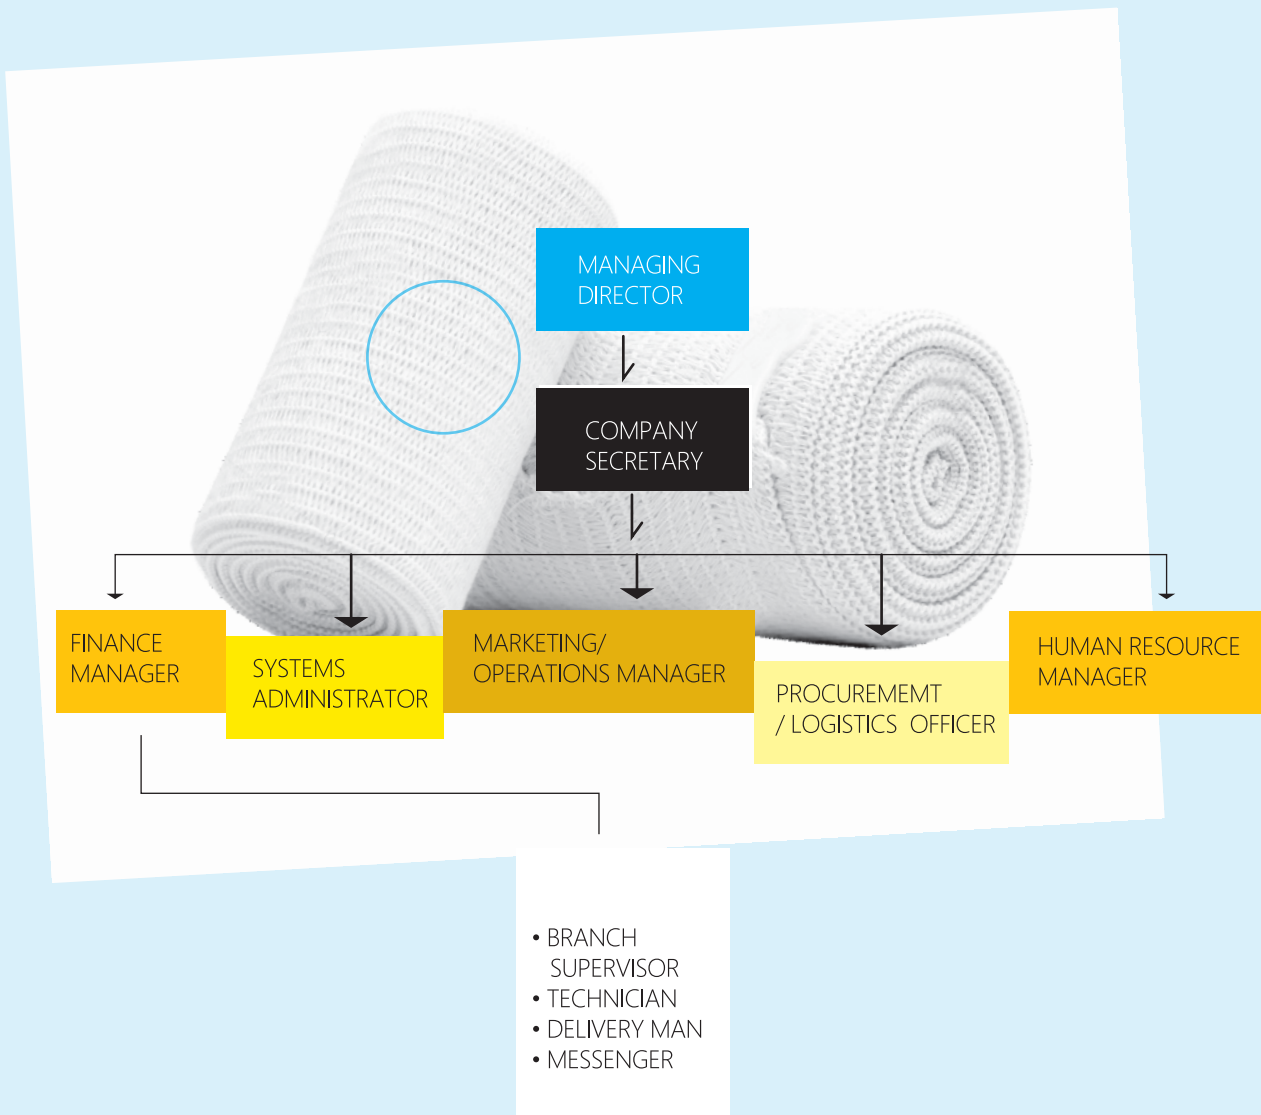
MANAGING DIRECTOR

COMPANY SECRETARY

FINANCE MANAGER

SYSTEMS ADMINISTRATOR

MARKETING/ OPERATIONS MANAGER

PROCUREMEMT / LOGISTICS OFFICER

HUMAN RESOURCE MANAGER

• BRANCH SUPERVISOR
• TECHNICIAN
• DELIVERY MAN
• MESSENGER